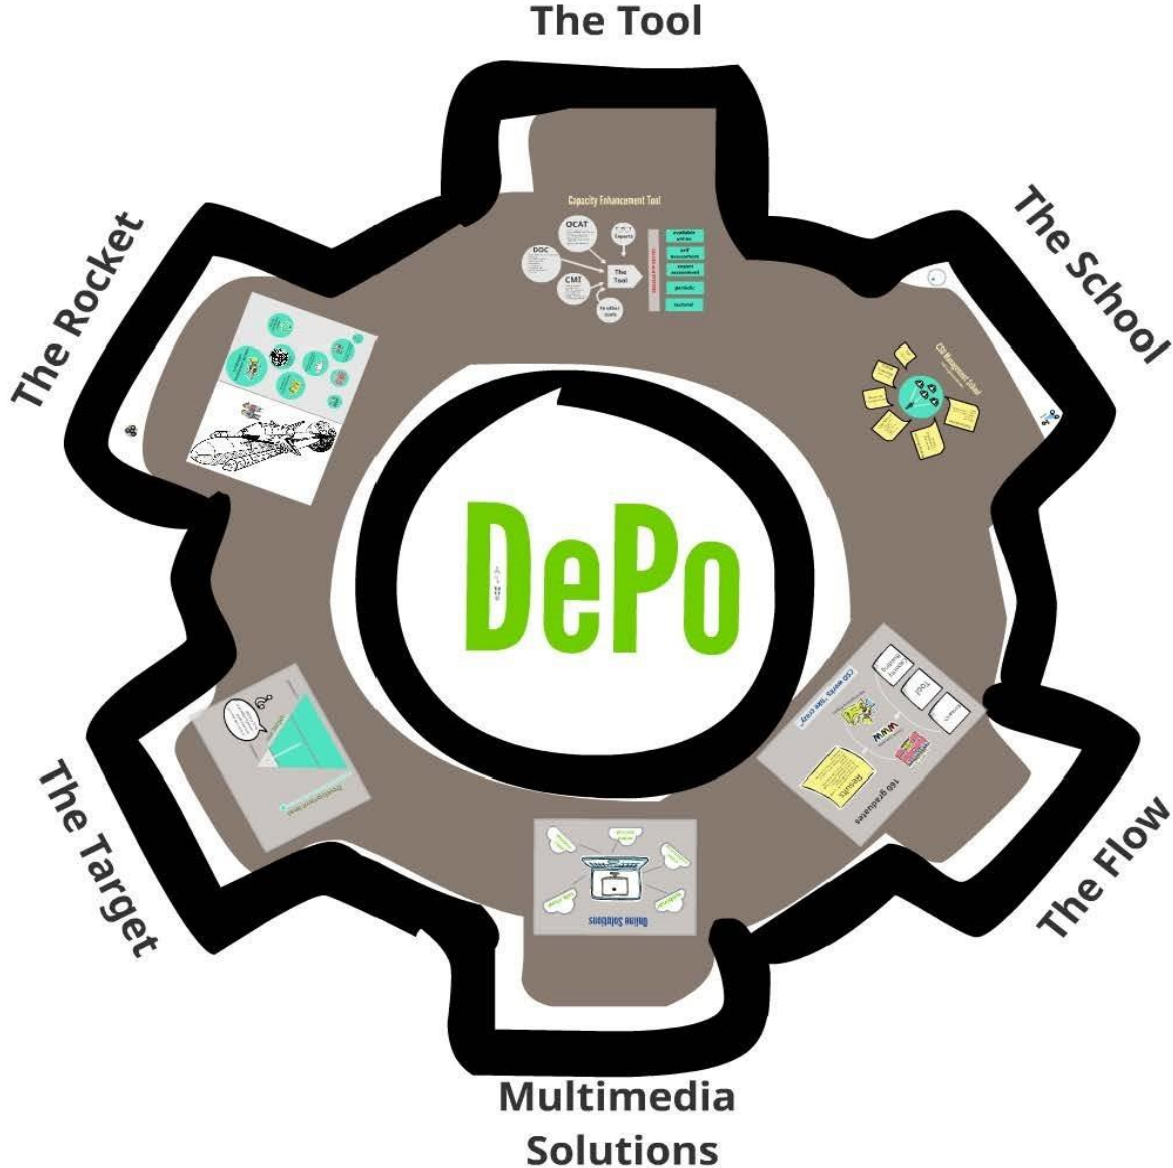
The Tool

The School

The Flow

Multimedia Solutions

The Target

The Rocket

Capacity Enhancement Tool

OCAT

DOC

CMI

Experts

The Tool

available online

self assessment

expert assessment

periodic

tailored

CSO Management School

Tool

160 graduates

Online Solutions

DePo